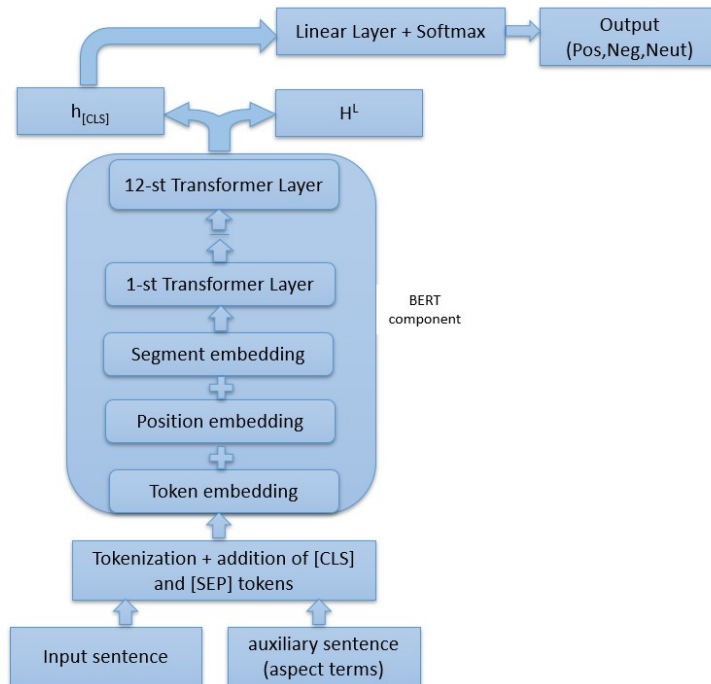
Linear Layer + Softmax

Output (Pos,Neg,Neut)

$h_{[CLS]}$

$H^L$

12-st Transformer Layer

1-st Transformer Layer

BERT component

Segment embedding

Position embedding

Token embedding

Tokenization + addition of [CLS] and [SEP] tokens

Input sentence

auxiliary sentence (aspect terms)